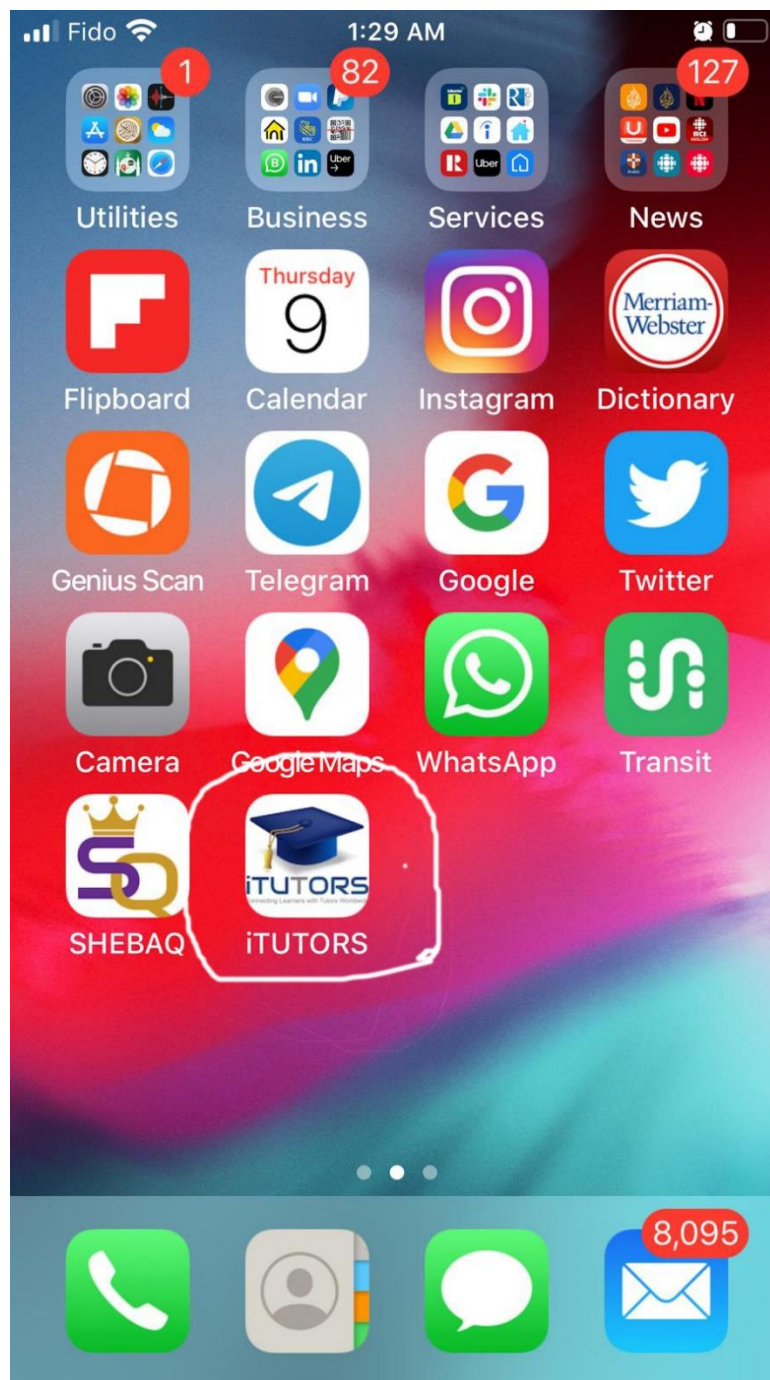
Fido 1:29 AM

1
Utilities

82
Business

Services

127
News

Flipboard

Thursday
9
Calendar

Instagram

Merriam-Webster
Dictionary

Genius Scan

Telegram

Google

Twitter

Camera

Google Maps

WhatsApp

Transit

SHEBAQ

iTUTORS
Connecting Learners with Tutors Worldwide
iTUTORS

8,095